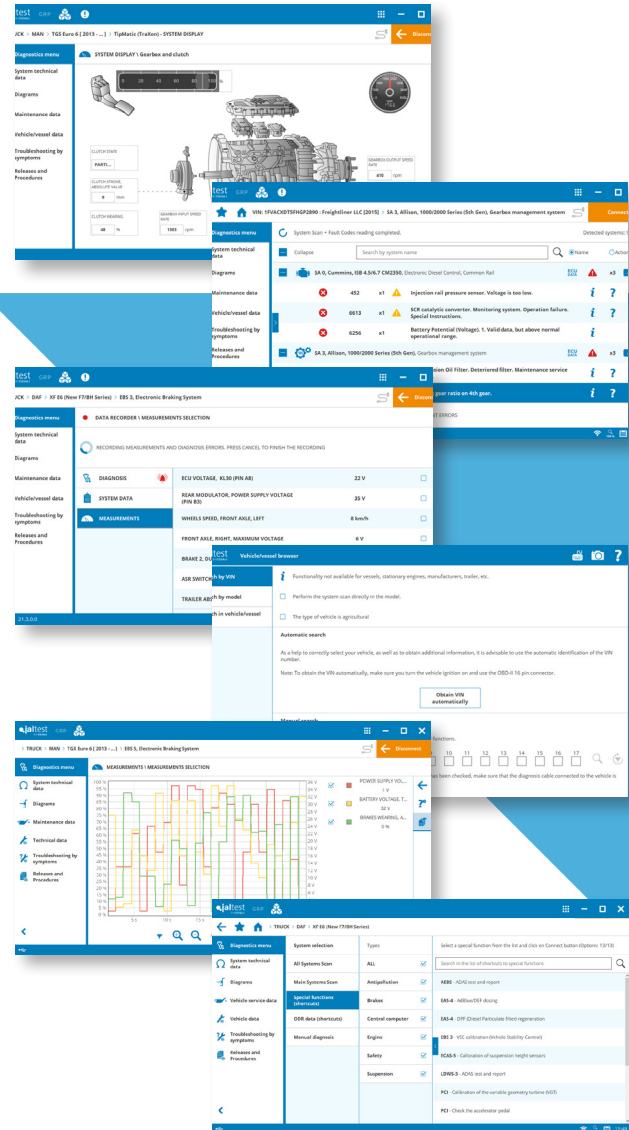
test GRP

JCK > MAN > TGS Euro 6 [ 2013 - ... ] > TipMatic (TraXon) - SYSTEM DISPLAY

Disconn

Diagnostics menu

SYSTEM DISPLAY \ Gearbox and clutch

System technical data

Diagrams

Maintenance data

Vehicle/vessel data

Troubleshooting by symptoms

Releases and Procedures

CLUTCH STATE

PARTI...

CLUTCH STROKE ABSOLUTE VALUE

0 %

CLUTCH WEARING

48 %

GEARBOX INPUT SPEED RATE

1363 rpm

GEARBOX OUTPUT SPEED RATE

470 rpm

test GRP

VIN: 1FVACXDT5FHGP2890 : Freightliner LLC [2015] > SA 3, Allison, 1000/2000 Series (5th Gen), Gearbox management system

Connect

Diagnostics menu

System Scan + Fault Codes reading completed.

Detected systems: 1

System technical data

Collapse

Search by system name

Name

Action

Diagrams

SA 0, Cummins, ISB 4.5/6.7 CM2350, Electronic Diesel Control, Common Rail

ECU DATA

x3

Maintenance data

452 x1 Injection rail pressure sensor. Voltage is too low.

Vehicle/vessel data

6613 x1 SCR catalytic converter. Monitoring system. Operation failure. Special Instructions.

Troubleshooting by symptoms

6256 x1 Battery Potential (Voltage). 1. Valid data, but above normal operational range.

Releases and Procedures

SA 3, Allison, 1000/2000 Series (5th Gen), Gearbox management system

ECU DATA

x3

ion Oil Filter. Deteriorated filter. Maintenance service

gear ratio on 4th gear.

T ERRORS

test GRP

JCK > DAF > XF E6 (New F7/8H Series) > EBS 3, Electronic Braking System

Disconn

Diagnostics menu

DATA RECORDER \ MEASUREMENTS SELECTION

System technical data

RECORDING MEASUREMENTS AND DIAGNOSE ERRORS. PRESS CANCEL TO FINISH THE RECORDING

Diagrams

Maintenance data

DIAGNOSIS

ECU VOLTAGE, KL30 (PIN A8) 22 V

Vehicle/vessel data

SYSTEM DATA

REAR MODULATOR, POWER SUPPLY VOLTAGE (PIN B3) 35 V

Troubleshooting by symptoms

MEASUREMENTS

WHEELS SPEED, FRONT AXLE, LEFT 8 km/h

Releases and Procedures

FRONT AXLE, RIGHT, MAXIMUM VOLTAGE 6 V

BRAKE 2, DU

ASR SWITCH

TRAILER ABS

21.3.0.0

test Vehicle/vessel browser

h by VIN

h by model

h in vehicle/vessel

Functionality not available for vessels, stationary engines, manufacturers, trailer, etc.

Perform the system scan directly in the model.

The type of vehicle is agricultural

Automatic search

As a help to correctly select your vehicle, as well as to obtain additional information, it is advisable to use the automatic identification of the VIN number.

Note: To obtain the VIN automatically, make sure you turn the vehicle ignition on and use the OBD-II 16 pin connector.

Obtain VIN automatically

Manual search

functions.

10 11 12 13 14 15 16 17

s been checked, make sure that the diagnosis cable connected to the vehicle is

jaltest GRP

> TRUCK > MAN > TGS Euro 6 [ 2013 - ... ] > EBS 3, Electronic Braking System

Disconnect

Diagnostics menu

MEASUREMENTS \ MEASUREMENTS SELECTION

System technical data

Diagrams

Maintenance data

Technical data

Troubleshooting by symptoms

Releases and Procedures

100 % 95 % 90 % 85 % 80 % 75 % 70 % 65 % 60 % 55 % 50 % 45 % 40 % 35 % 30 % 25 % 20 % 15 % 10 % 5 % 0 %

36 V 34 V 32 V 30 V 28 V 26 V 24 V 22 V 20 V 18 V 16 V 14 V 12 V 10 V 8 V 6 V

POWER SUPPLY VO... 1 V

BATTERY VOLTAGE, T... 32 V

BRAKES WEARING, ... 0 %

5 s 10 s 15 s

jaltest GRP

> TRUCK > DAF > XF E6 (New F7/8H Series)

Diagnostics menu

System selection

Types

Select a special function from the list and click on Connect button (Options: 13/13)

System technical data

All Systems Scan

ALL

Search in the list of shortcuts to special functions

Diagrams

Main Systems Scan

Antipollution

AEBS - ADAS test and report

Vehicle service data

Special functions (shortcuts)

Brakes

EAS-4 - AdBlue/DEF dosing

Vehicle data

OBD data (shortcuts)

Central computer

EAS-4 - DPF (Diesel Particulate Filter) regeneration

Troubleshooting by symptoms

Manual diagnosis

Engine

EBS 3 - VSC calibration (Vehicle Stability Control)

Releases and Procedures

Safety

ECAS-5 - Calibration of suspension height sensors

Suspension

LDWS-3 - ADAS test and report

PCI - Calibration of the variable geometry turbine (VGT)

PCI - Check the accelerator pedal